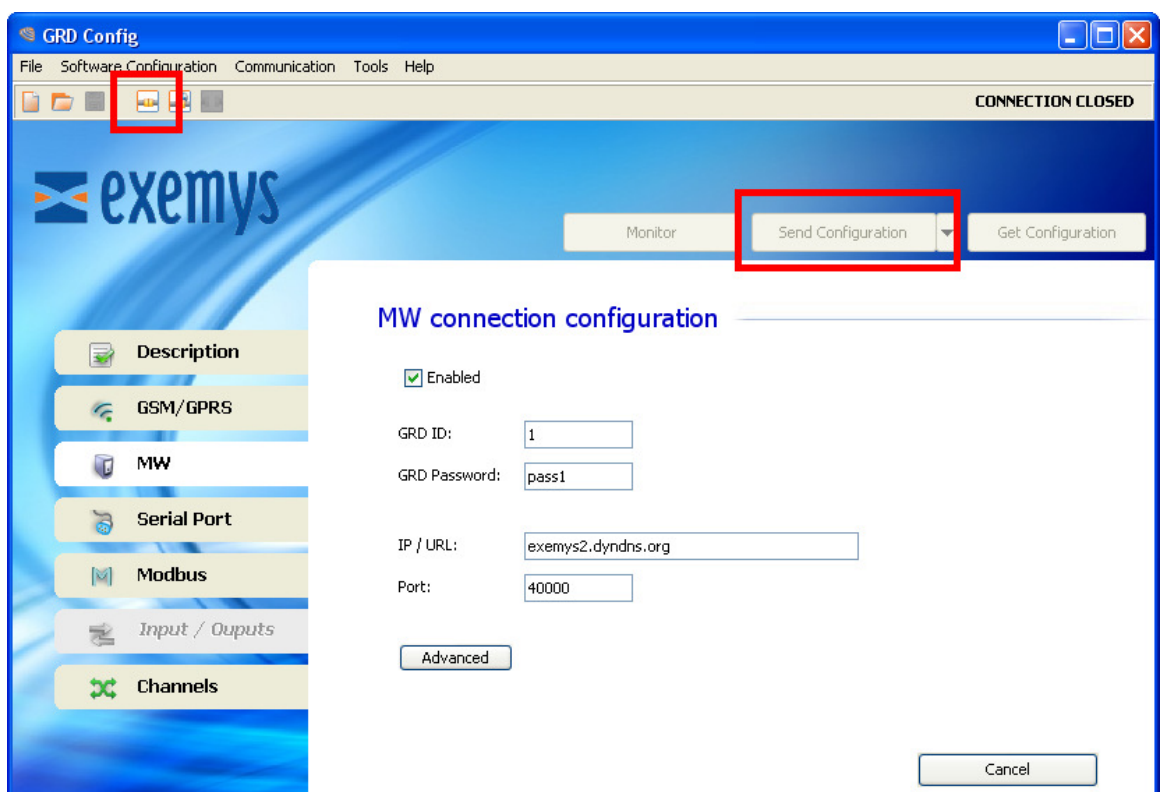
GRD Config

File Software Configuration Communication Tools Help

CONNECTION CLOSED

exemys

Monitor Send Configuration Get Configuration

MW connection configuration

Description

GSM/GPRS

MW

Serial Port

Modbus

Input / Ouputs

Channels

Enabled

GRD ID: 1

GRD Password: pass1

IP / URL: exemys2.dyndns.org

Port: 40000

Advanced

Cancel